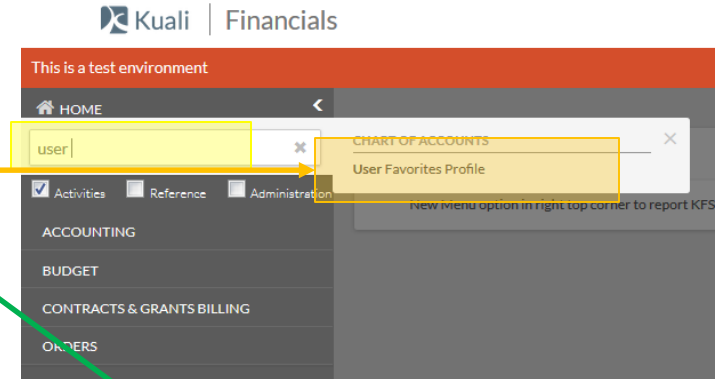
Kuali | Financials

This is a test environment

HOME

user

Activities Reference Administration

ACCOUNTING

BUDGET

CONTRACTS & GRANTS BILLING

ORDERS

CHART OF ACCOUNTS

User Favorites Profile

New Menu option in right top corner to report KFS